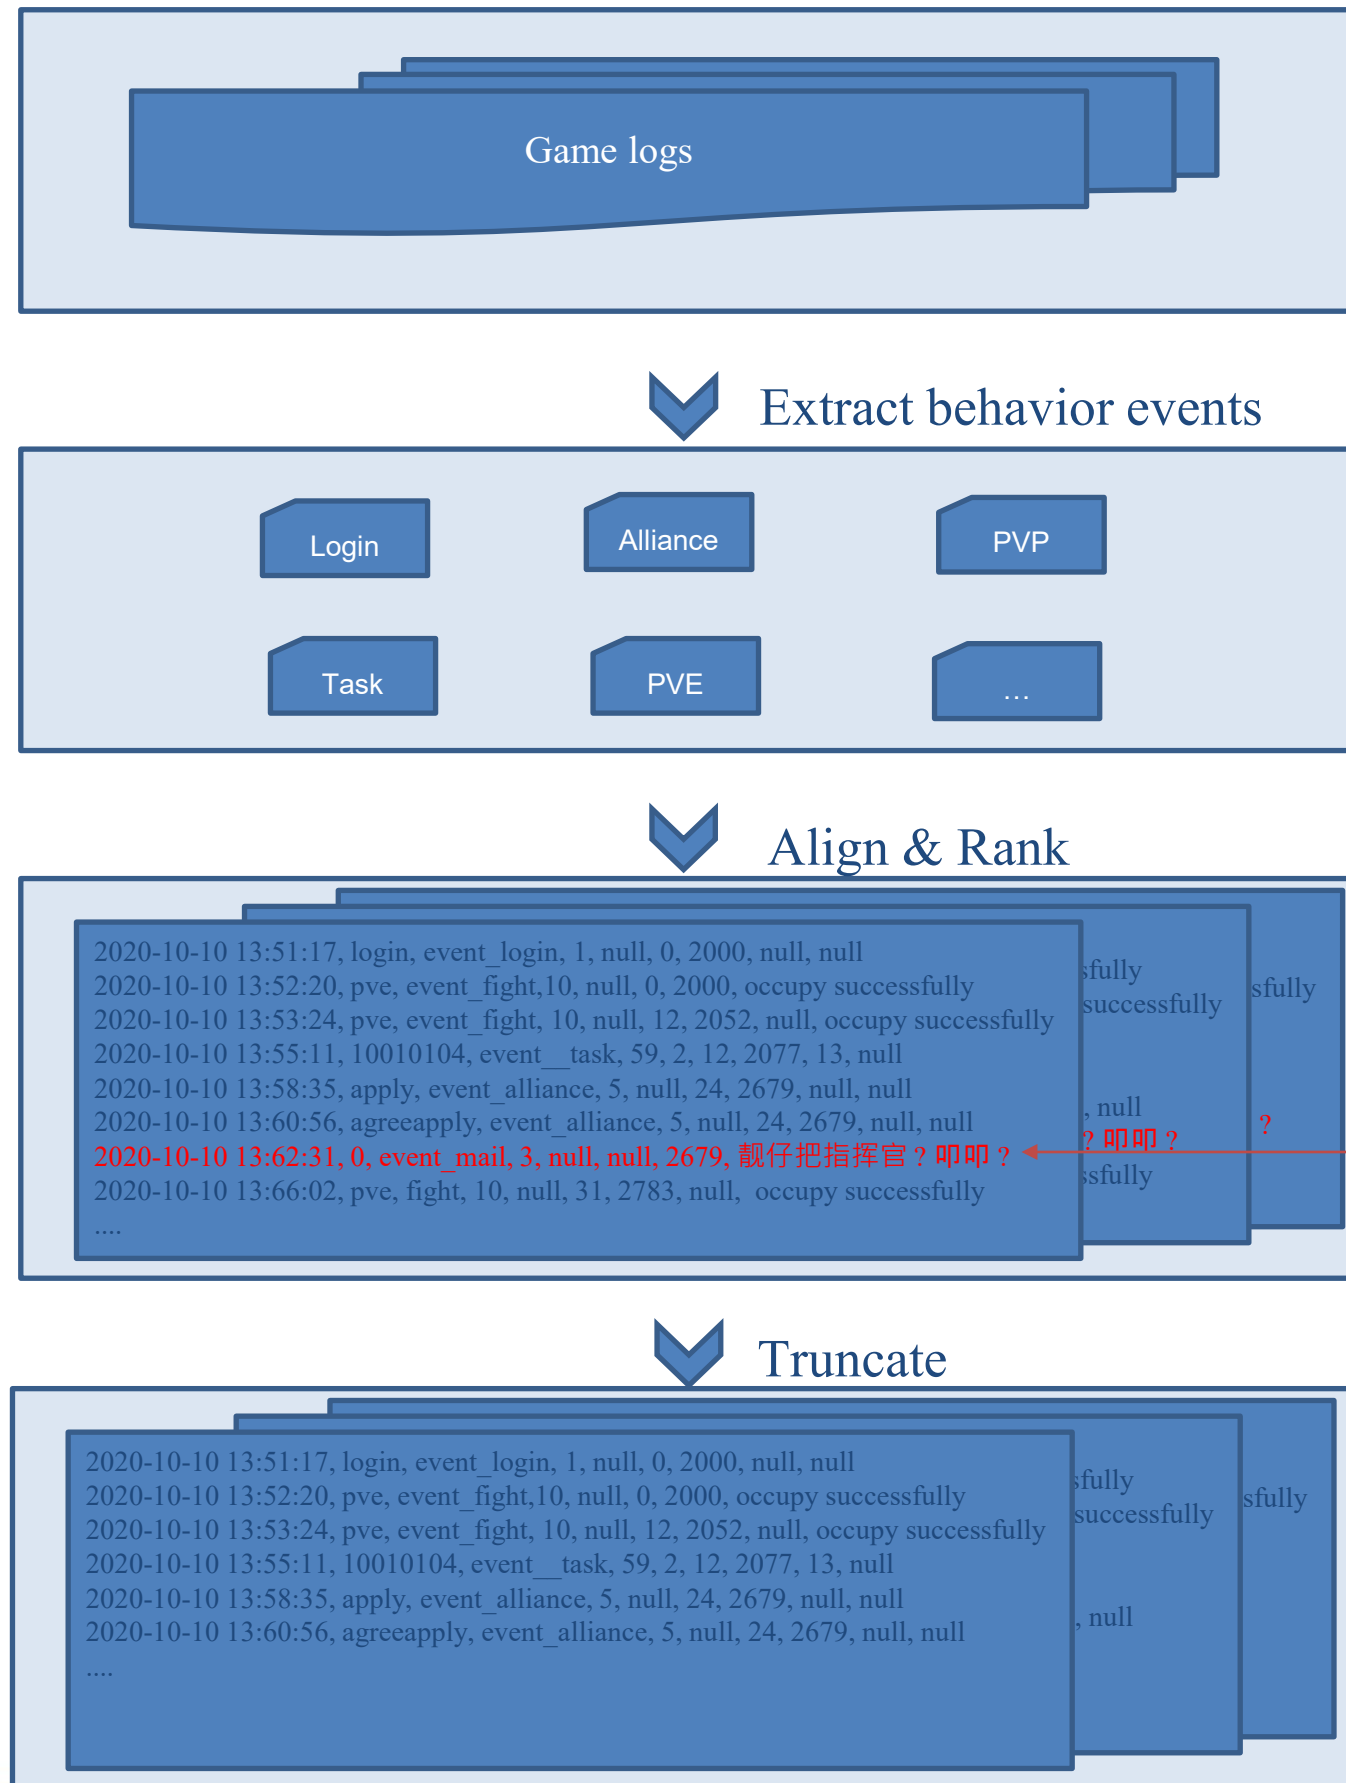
Game logs

Extract behavior events

Login

Alliance

PVP

Task

PVE

...

Align & Rank

2020-10-10 13:51:17, login, event_login, 1, null, 0, 2000, null, null
2020-10-10 13:52:20, pve, event_fight,10, null, 0, 2000, occupy successfully
2020-10-10 13:53:24, pve, event_fight, 10, null, 12, 2052, null, occupy successfully
2020-10-10 13:55:11, 10010104, event__task, 59, 2, 12, 2077, 13, null
2020-10-10 13:58:35, apply, event_alliance, 5, null, 24, 2679, null, null
2020-10-10 13:60:56, agreeapply, event_alliance, 5, null, 24, 2679, null, null
2020-10-10 13:62:31, 0, event_mail, 3, null, null, 2679, 靓仔把指挥官？叩叩？
2020-10-10 13:66:02, pve, fight, 10, null, 31, 2783, null, occupy successfully
....

sfully
successfully
, null
? 叩叩 ?
ssfully

sfully
?

Truncate

2020-10-10 13:51:17, login, event_login, 1, null, 0, 2000, null, null
2020-10-10 13:52:20, pve, event_fight,10, null, 0, 2000, occupy successfully
2020-10-10 13:53:24, pve, event_fight, 10, null, 12, 2052, null, occupy successfully
2020-10-10 13:55:11, 10010104, event__task, 59, 2, 12, 2077, 13, null
2020-10-10 13:58:35, apply, event_alliance, 5, null, 24, 2679, null, null
2020-10-10 13:60:56, agreeapply, event_alliance, 5, null, 24, 2679, null, null
....

sfully
successfully
, null

sfully